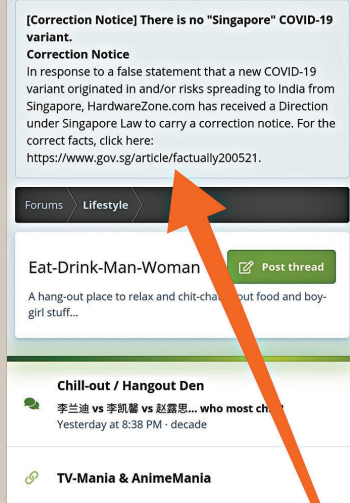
[Correction Notice] There is no "Singapore" COVID-19 variant.
Correction Notice
In response to a false statement that a new COVID-19 variant originated in and/or risks spreading to India from Singapore, HardwareZone.com has received a Direction under Singapore Law to carry a correction notice. For the correct facts, click here: https://www.gov.sg/article/factually200521.

Forums Lifestyle

Eat-Drink-Man-Woman

Post thread

A hang-out place to relax and chit-cha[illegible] out food and boy-girl stuff...

Chill-out / Hangout Den
李兰迪 vs 李凯馨 vs 赵露思... who most ch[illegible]
Yesterday at 8:38 PM · decade

TV-Mania & AnimeMania